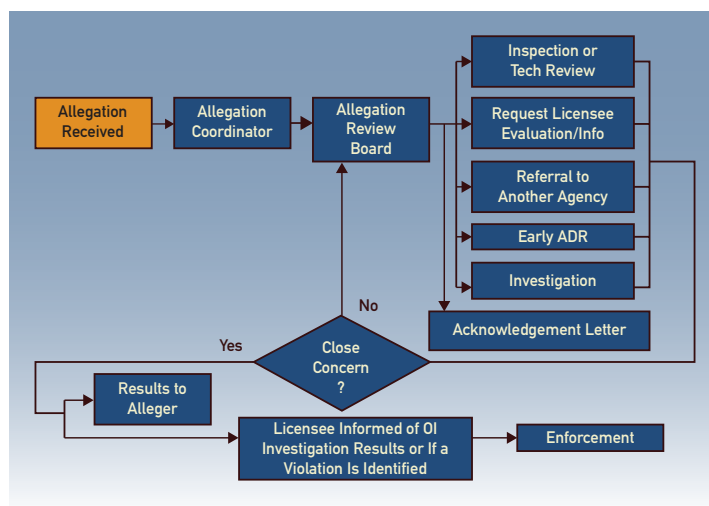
Allegation Received

Allegation Coordinator

Allegation Review Board

Inspection or Tech Review

Request Licensee Evaluation/Info

Referral to Another Agency

Early ADR

Investigation

Acknowledgement Letter

No

Yes

Close Concern ?

Results to Alleger

Licensee Informed of OI Investigation Results or If a Violation Is Identified

Enforcement